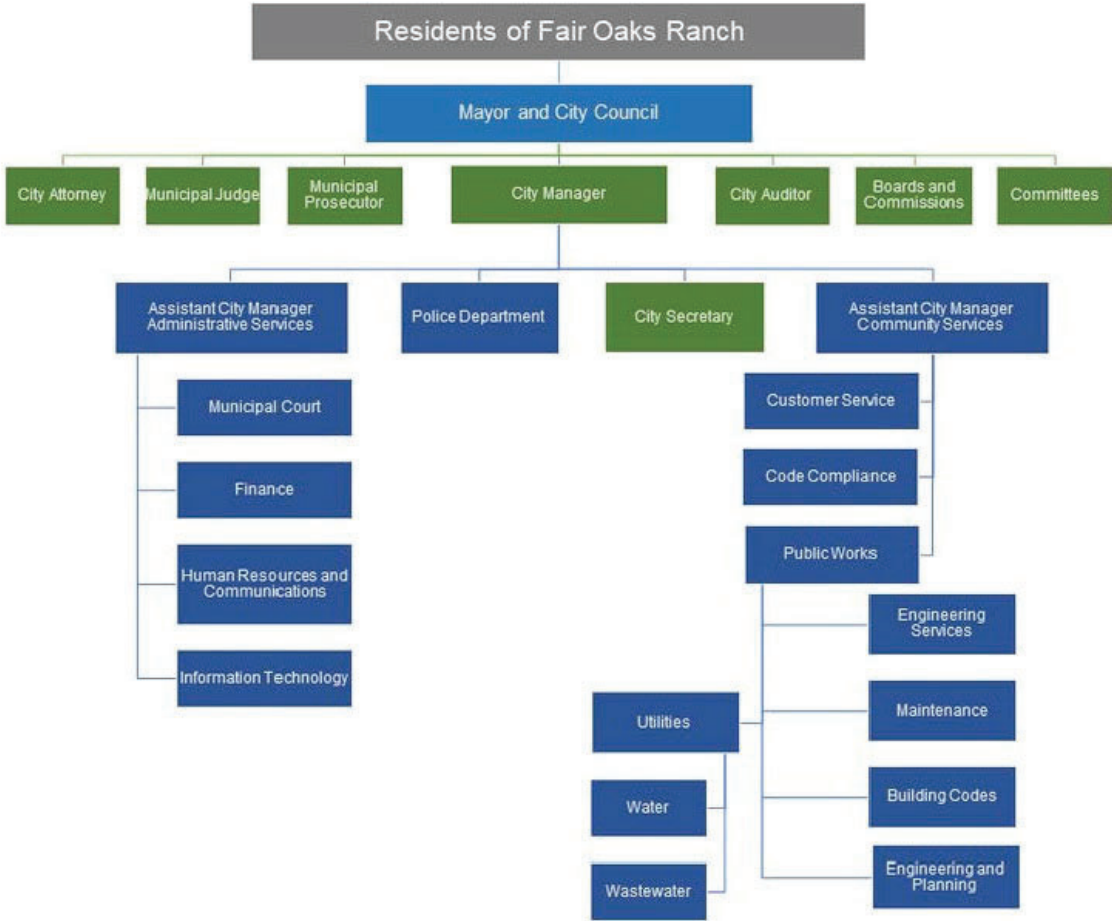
Residents of Fair Oaks Ranch

Mayor and City Council

City Attorney

Municipal Judge

Municipal Prosecutor

City Manager

City Auditor

Boards and Commissions

Committees

Assistant City Manager Administrative Services

Police Department

City Secretary

Assistant City Manager Community Services

Municipal Court

Finance

Human Resources and Communications

Information Technology

Customer Service

Code Compliance

Public Works

Engineering Services

Maintenance

Building Codes

Engineering and Planning

Utilities

Water

Wastewater